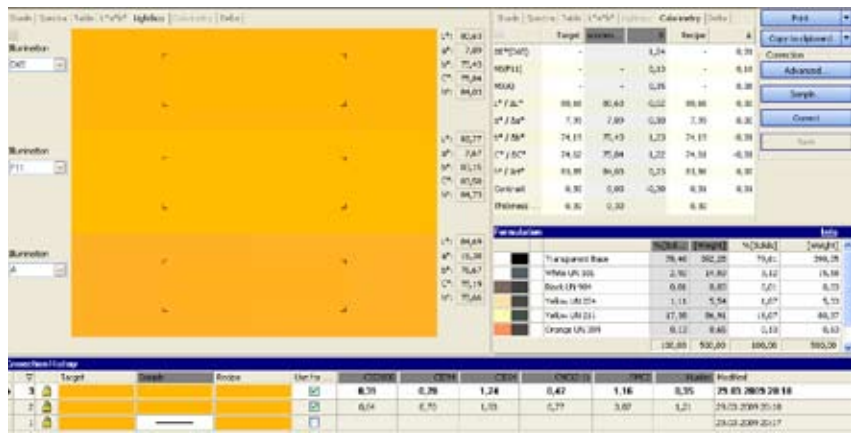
Illumination
D65

L*: 80,63
a*: 7,89
b*: 75,43
C*: 75,84
h°: 84,03

Illumination
F11

L*: 82,77
a*: 7,47
b*: 83,15
C*: 83,50
h°: 84,73

Illumination
A

L*: 84,69
a*: 15,38
b*: 76,67
C*: 78,19
h°: 78,66

Shade | Spectra | Table | L*a*b* | Lightbox | Colorimetry | Delta

| | Target | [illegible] | | Recipe | |
|---|---|---|---|---|---|
| DE*(D65) | - | | 0,24 | - | 0,35 |
| DE(F11) | - | | 0,33 | - | 0,10 |
| DE(A) | - | | 0,35 | - | 0,30 |
| L* / ΔL* | 80,60 | 80,63 | 0,02 | 80,60 | 0,30 |
| a* / Δa* | 7,35 | 7,89 | 0,50 | 7,35 | 0,30 |
| b* / Δb* | 74,15 | 75,43 | 1,23 | 74,15 | 0,35 |
| C* / ΔC* | 74,52 | 75,84 | 1,22 | 74,52 | 0,30 |
| h° / Δh° | 84,35 | 84,03 | 0,23 | 84,35 | 0,30 |
| Contrast | 0,30 | 0,00 | 0,30 | 0,30 | 0,30 |
| thickness | 0,30 | 0,30 | | 0,30 | |

Print
Copy to clipboard
Correction
Advanced...
Simple
Correct
Save

Formulation

| | %[Solid] | [Weight] | %[Solids] | [Weight] |
|---|---|---|---|---|
| Transparent Base | 78,40 | 392,20 | 79,0 | 395,25 |
| White UN 101 | 2,96 | 14,80 | 3,12 | 15,58 |
| Black UN 904 | 0,01 | 0,05 | 0,01 | 0,73 |
| Yellow UN 354 | 1,11 | 5,54 | 1,07 | 5,33 |
| Yellow UN 211 | 17,30 | 86,51 | 16,67 | 80,37 |
| Orange UN 389 | 0,12 | 0,60 | 0,13 | 0,63 |
| | 100,00 | 500,00 | 100,00 | 500,00 |

Correction History

| | Target | Sample | Recipe | Use For | DE*D65 | DE F11 | DE A | DE CMC | DE2000 | Shade | Modified |
|---|---|---|---|---|---|---|---|---|---|---|---|
| 3 | | | | ☑ | 0,35 | 0,39 | 1,24 | 0,42 | 1,16 | 0,35 | 29.03.2009 20:18 |
| 2 | | | | ☑ | 0,54 | 0,70 | 1,55 | 0,77 | 3,07 | 1,21 | 29.03.2009 20:18 |
| 1 | | | | ☐ | | | | | | | 29.03.2009 20:17 |